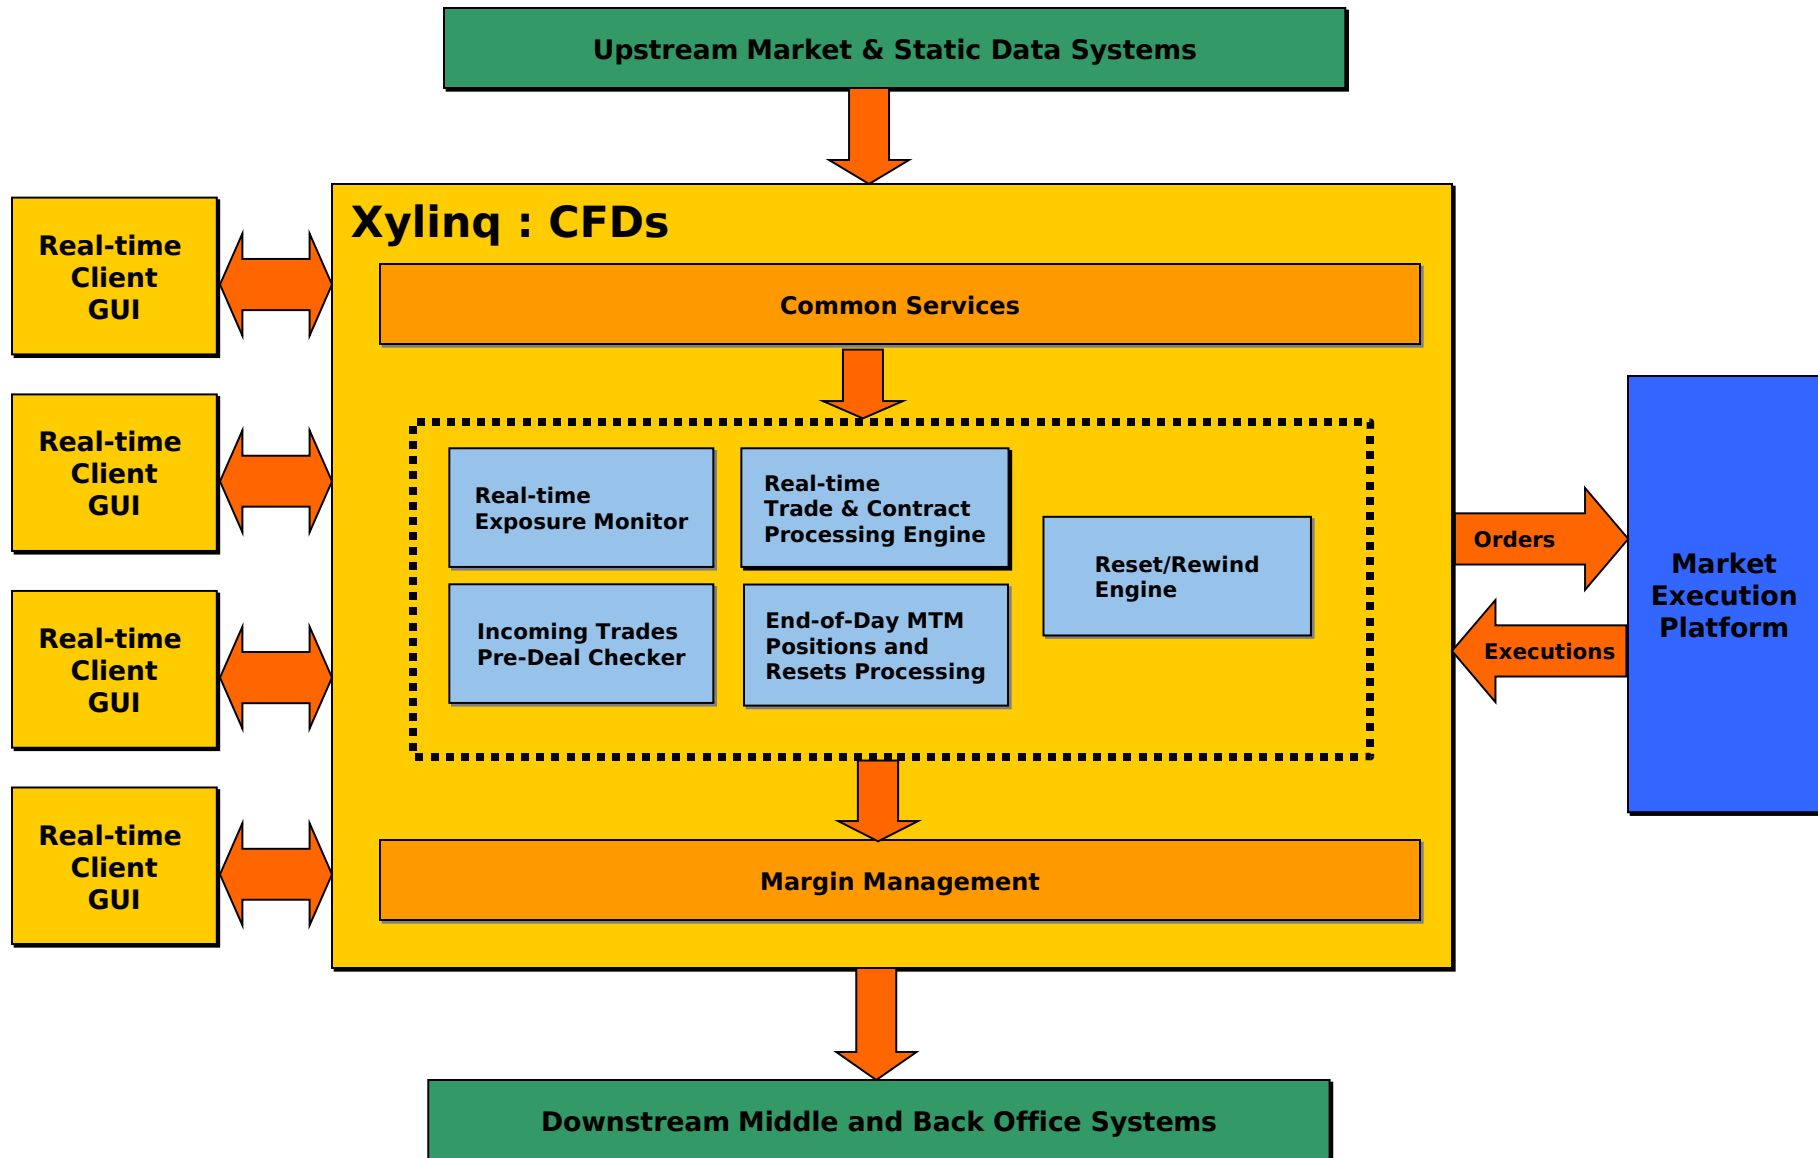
Upstream Market & Static Data Systems

Real-time Client GUI

Real-time Client GUI

Real-time Client GUI

Real-time Client GUI

Xylinq : CFDs

Common Services

Real-time Exposure Monitor

Real-time Trade & Contract Processing Engine

Reset/Rewind Engine

Incoming Trades Pre-Deal Checker

End-of-Day MTM Positions and Resets Processing

Margin Management

Orders

Executions

Market Execution Platform

Downstream Middle and Back Office Systems